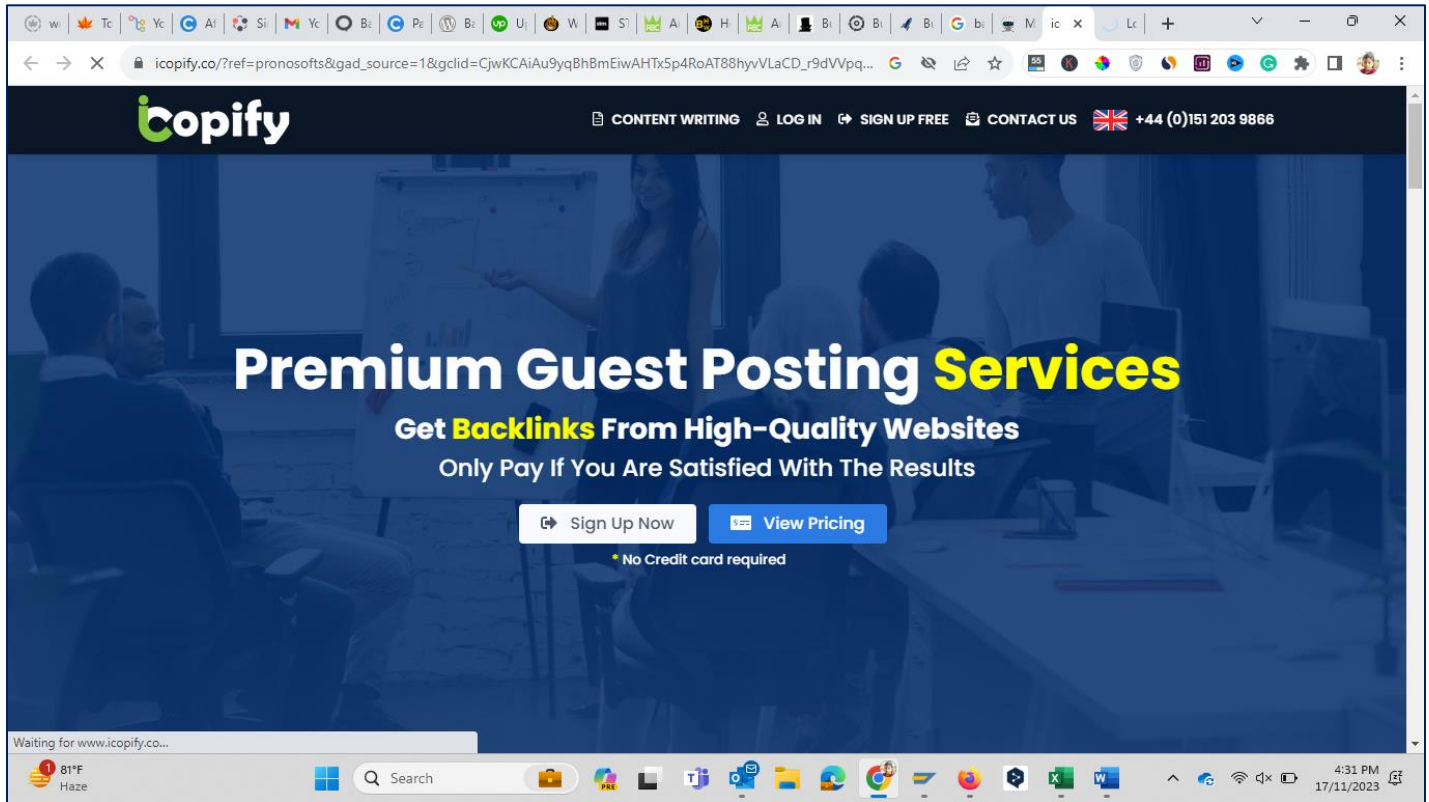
w | Tc | Yc | Af | Si | Yc | Bi | Pa | Bi | U | W | ST | A | H | A | Bi | Bi | Bi | G bi | M | ic × | Lc | +

icopify.co/?ref=pronosofts&gad_source=1&gclid=CjwKCAiAu9yqBhBmEiwAHTx5p4RoAT88hyvVLaCD_r9dVVpq...

icopify

CONTENT WRITING  LOG IN  SIGN UP FREE  CONTACT US  +44 (0)151 203 9866

Premium Guest Posting Services

Get Backlinks From High-Quality Websites

Only Pay If You Are Satisfied With The Results

Sign Up Now  View Pricing

* No Credit card required

Waiting for www.icopify.co...

1 81°F Haze

Search

PRE

4:31 PM 17/11/2023